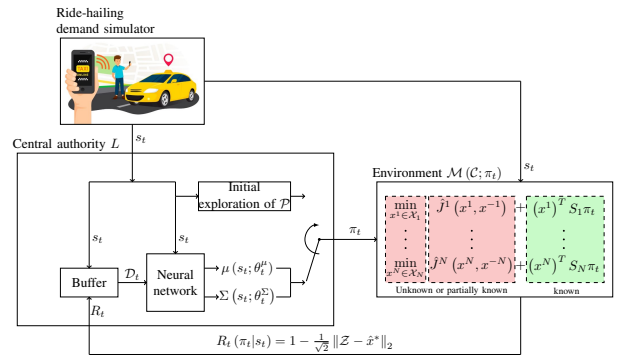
Ride-hailing demand simulator

$s_t$

Central authority $L$

Initial exploration of $\mathcal{P}$

$s_t$

$s_t$

Buffer

$\mathcal{D}_t$

Neural network

$\mu\left(s_t;\theta_t^{\mu}\right)$

$\Sigma\left(s_t;\theta_t^{\Sigma}\right)$

$R_t$

$\pi_t$

Environment $\mathcal{M}\left(\mathcal{C};\pi_t\right)$

$s_t$

$\min_{x^1\in\mathcal{X}_1}$ $\hat{J}^1\left(x^1,x^{-1}\right)$ $+\left(x^1\right)^T S_1\pi_t$

$\vdots$ $\vdots$ $\vdots$

$\min_{x^N\in\mathcal{X}_N}$ $\hat{J}^N\left(x^N,x^{-N}\right)$ $+\left(x^N\right)^T S_N\pi_t$

Unknown or partially known

known

$R_t\left(\pi_t|s_t\right)=1-\frac{1}{\sqrt{2}}\left\|\mathcal{Z}-\hat{x}^*\right\|_2$